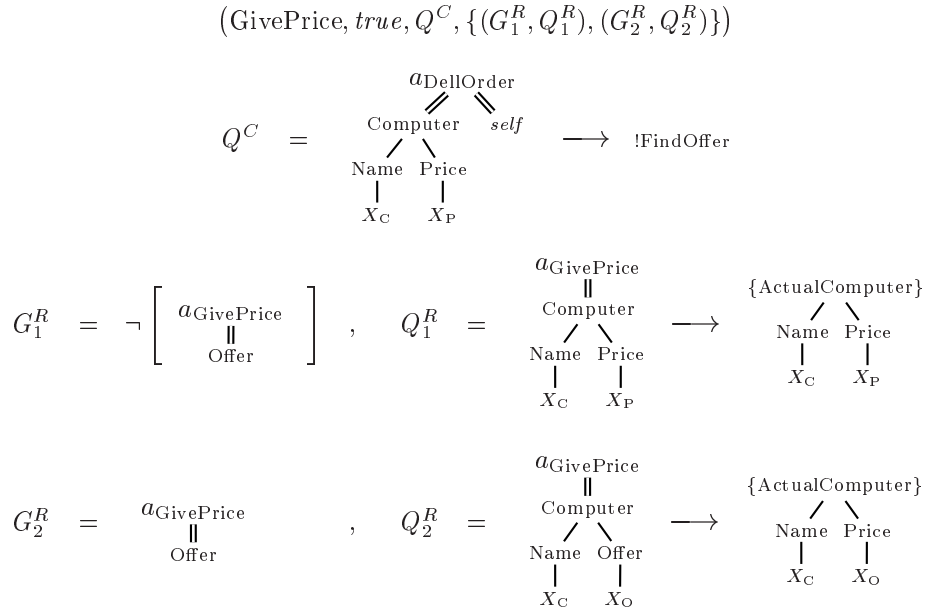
$(\text{GivePrice}, true, Q^C, \{(G_1^R, Q_1^R), (G_2^R, Q_2^R)\})$

$Q^C =$ $a_{\text{DellOrder}}$ Computer *self* Name Price $X_C$ $X_P$ $\longrightarrow$ !FindOffer

$G_1^R = \neg [$ $a_{\text{GivePrice}}$ Offer $]$ , $Q_1^R =$ $a_{\text{GivePrice}}$ Computer Name Price $X_C$ $X_P$ $\longrightarrow$ {ActualComputer} Name Price $X_C$ $X_P$

$G_2^R =$ $a_{\text{GivePrice}}$ Offer , $Q_2^R =$ $a_{\text{GivePrice}}$ Computer Name Offer $X_C$ $X_O$ $\longrightarrow$ {ActualComputer} Name Price $X_C$ $X_O$